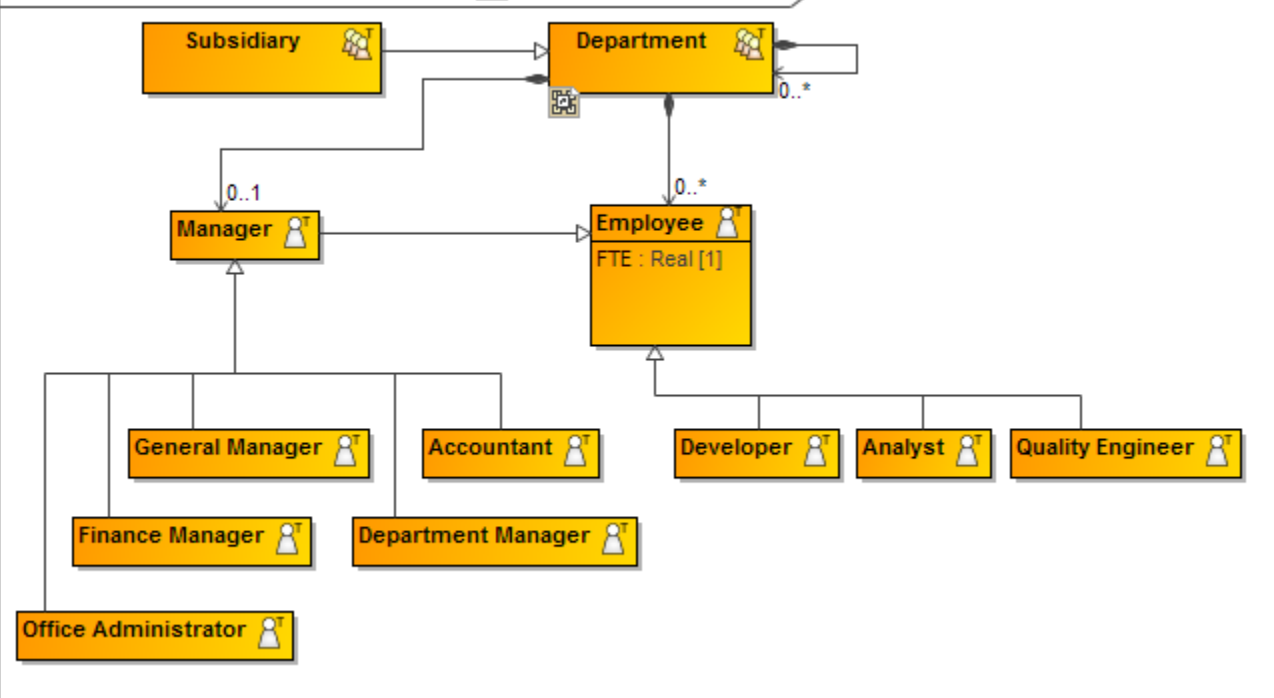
Subsidiary

Department

0..*

0..1

0..*

Manager

Employee

FTE : Real [1]

General Manager

Accountant

Developer

Analyst

Quality Engineer

Finance Manager

Department Manager

Office Administrator